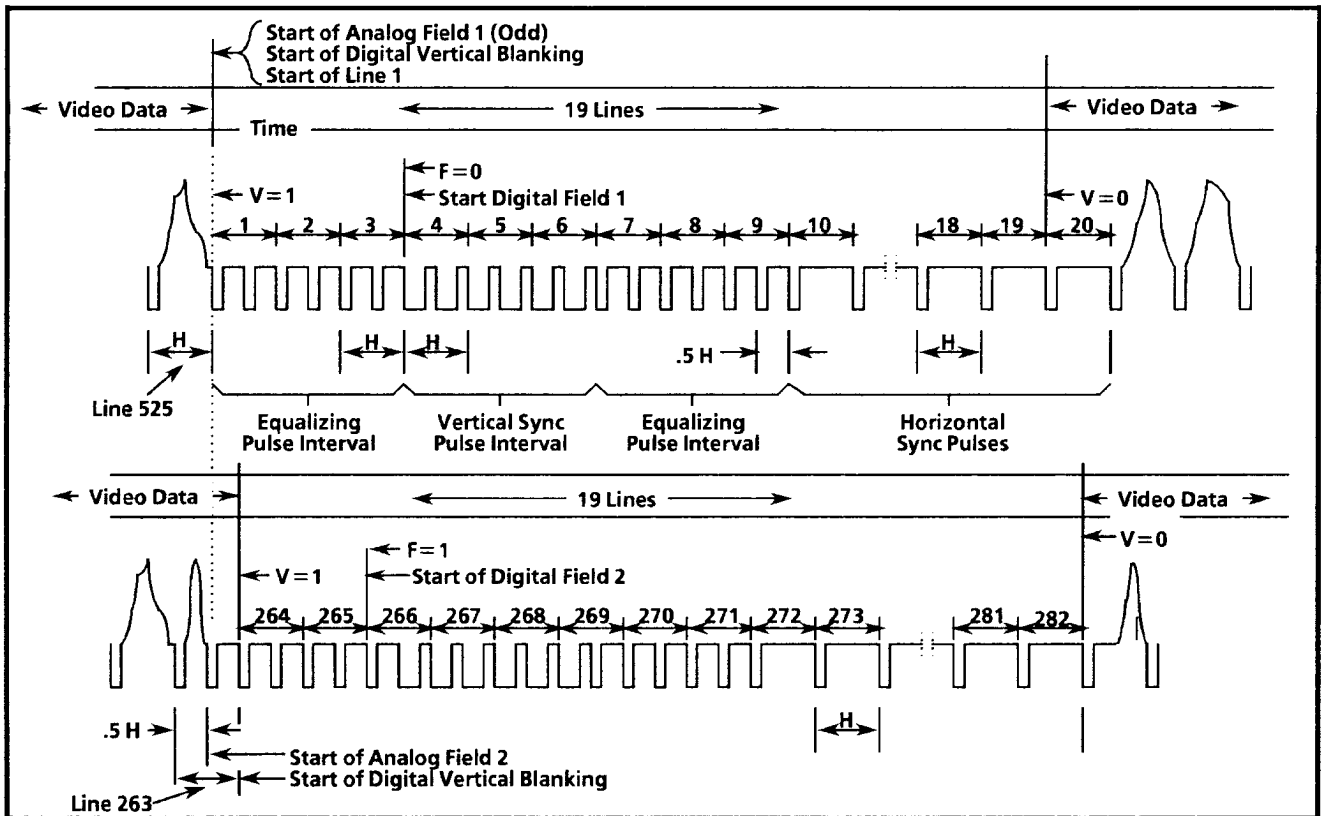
Start of Analog Field 1 (Odd)
Start of Digital Vertical Blanking
Start of Line 1

← Video Data →

← 19 Lines →

← Video Data →

Time

F = 0
Start Digital Field 1

V = 1

V = 0

1 2 3 4 5 6 7 8 9 10 18 19 20

H

H

H

.5 H

H

Line 525

Equalizing Pulse Interval

Vertical Sync Pulse Interval

Equalizing Pulse Interval

Horizontal Sync Pulses

← Video Data →

← 19 Lines →

← Video Data →

V = 0

F = 1

V = 1

Start of Digital Field 2

264 265 266 267 268 269 270 271 272 273 281 282

.5 H

H

Start of Analog Field 2

Start of Digital Vertical Blanking

Line 263